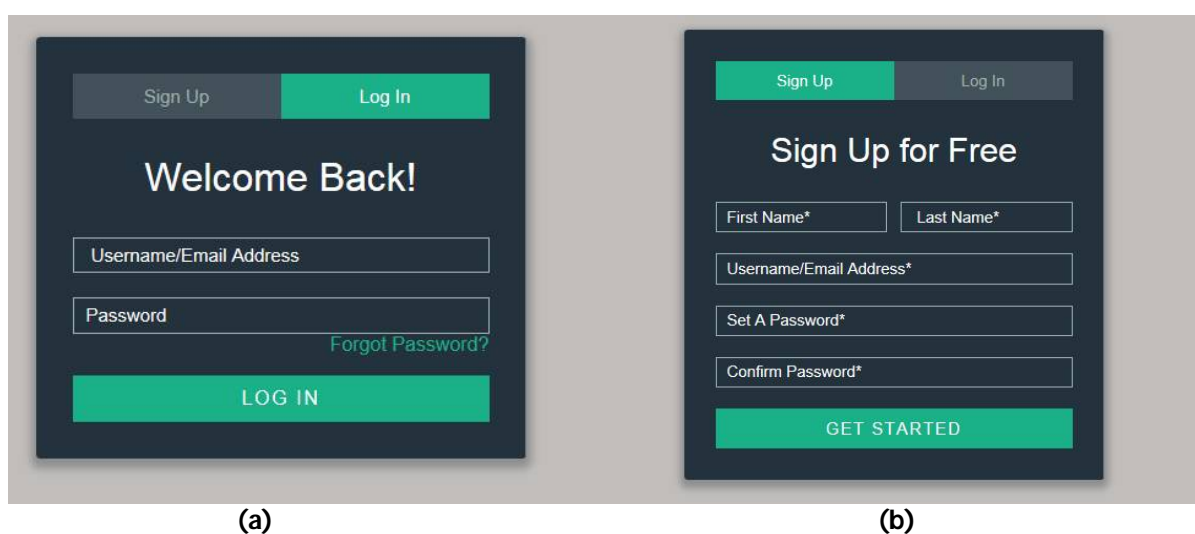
Sign Up
Log In

Welcome Back!

Username/Email Address

Password

Forgot Password?

LOG IN

Sign Up
Log In

Sign Up for Free

First Name*
Last Name*

Username/Email Address*

Set A Password*

Confirm Password*

GET STARTED

(a)

(b)